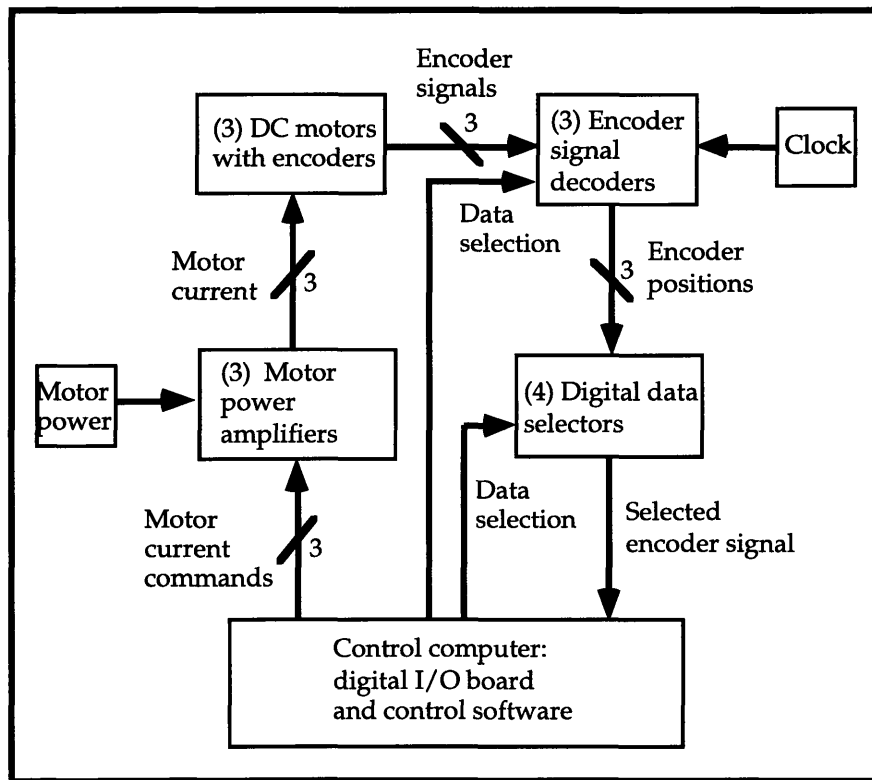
Encoder signals

3

(3) DC motors with encoders

(3) Encoder signal decoders

Clock

Data selection

Motor current

3

3

Encoder positions

Motor power

(3) Motor power amplifiers

(4) Digital data selectors

Data selection

Motor current commands

3

Selected encoder signal

Control computer: digital I/O board and control software